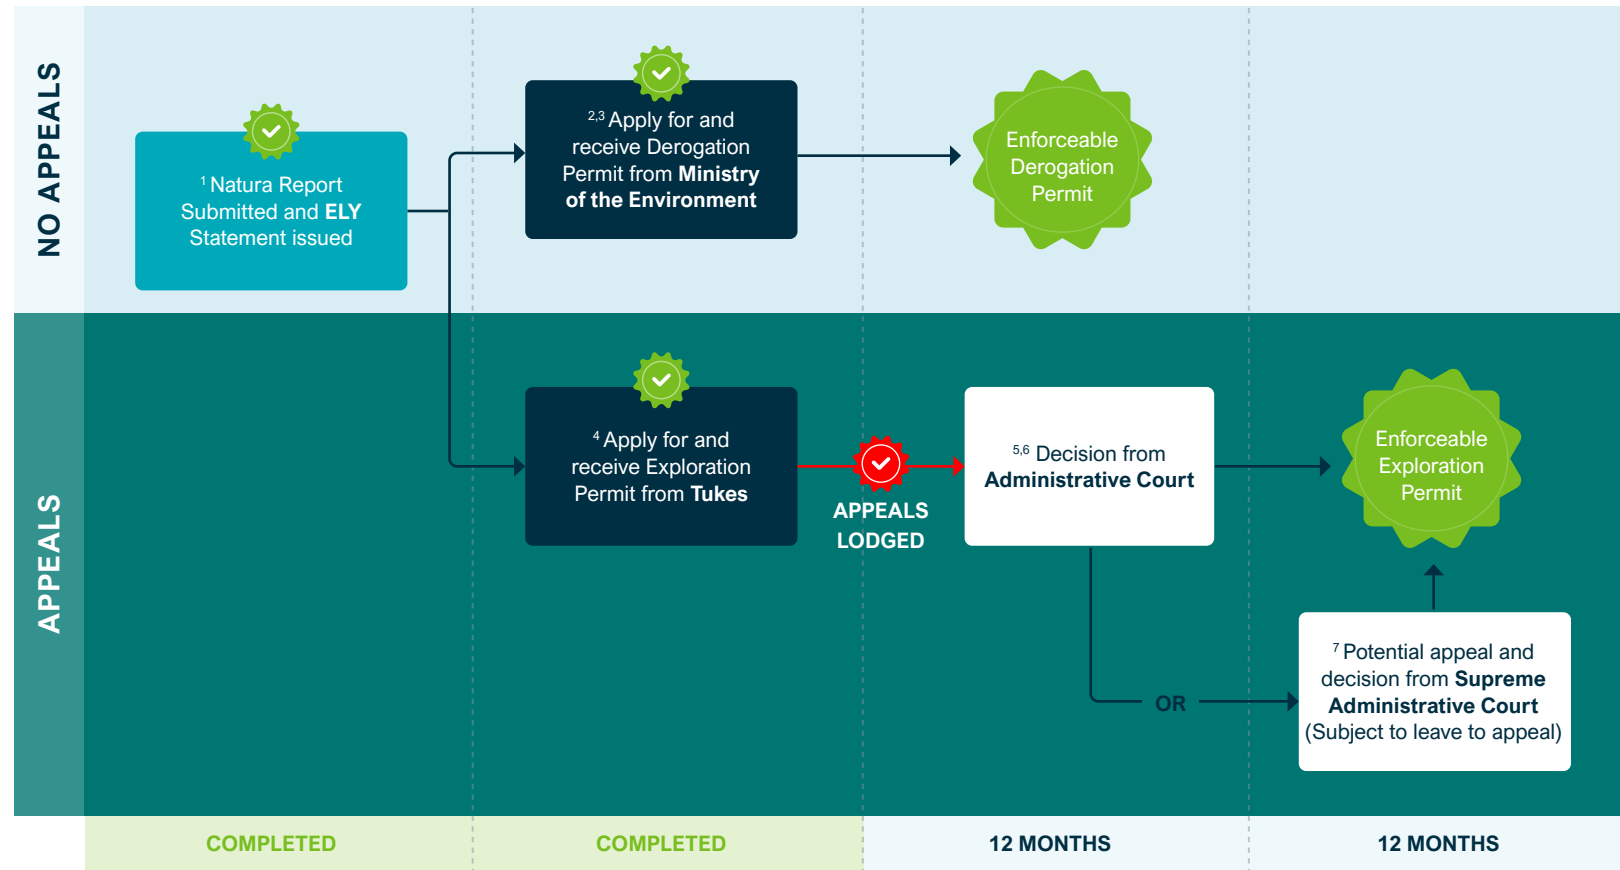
NO APPEALS

$^{1}$ Natura Report Submitted and ELY Statement issued

$^{2,3}$ Apply for and receive Derogation Permit from Ministry of the Environment

Enforceable Derogation Permit

APPEALS

$^{4}$ Apply for and receive Exploration Permit from Tukes

APPEALS LODGED

$^{5,6}$ Decision from Administrative Court

Enforceable Exploration Permit

OR

$^{7}$ Potential appeal and decision from Supreme Administrative Court (Subject to leave to appeal)

COMPLETED

COMPLETED

12 MONTHS

12 MONTHS